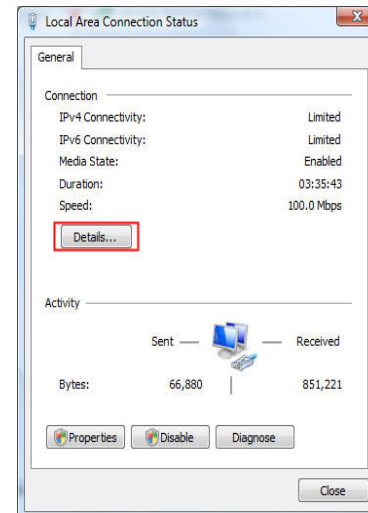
Local Area Connection Status

General

Connection

IPv4 Connectivity: Limited

IPv6 Connectivity: Limited

Media State: Enabled

Duration: 03:35:43

Speed: 100.0 Mbps

Details...

Activity

Sent — — Received

Bytes: 66,880 | 851,221

Properties Disable Diagnose

Close